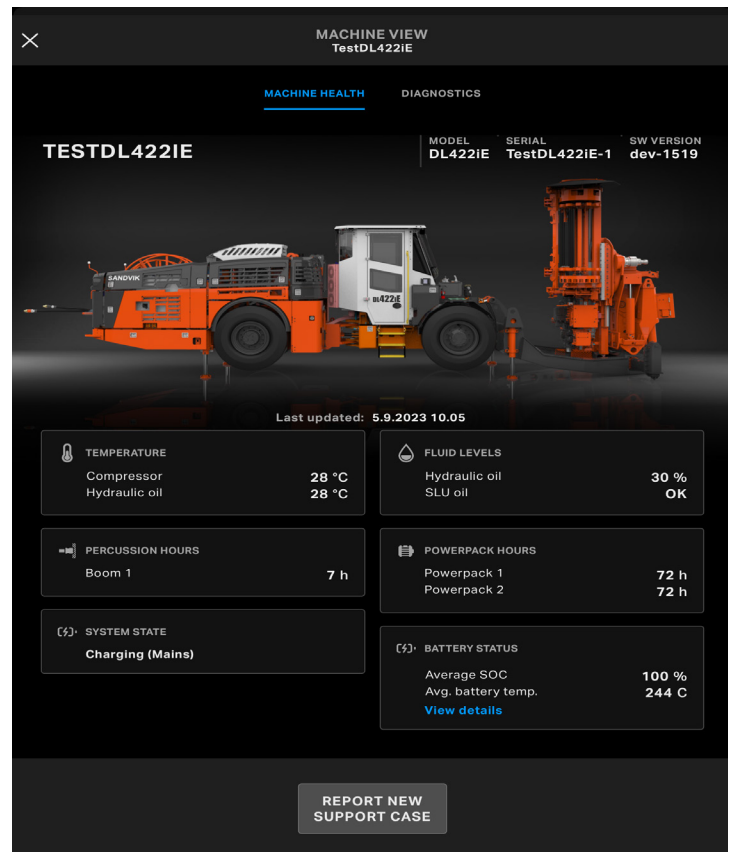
MACHINE VIEW
TestDL422iE

MACHINE HEALTH
DIAGNOSTICS

TESTDL422IE

| MODEL | SERIAL | SW VERSION |
|---|---|---|
| DL422iE | TestDL422iE-1 | dev-1519 |

SANDVIK
DL422iE

Last updated: 5.9.2023 10.05

TEMPERATURE
Compressor 28 °C
Hydraulic oil 28 °C

FLUID LEVELS
Hydraulic oil 30 %
SLU oil OK

PERCUSSION HOURS
Boom 1 7 h

POWERPACK HOURS
Powerpack 1 72 h
Powerpack 2 72 h

SYSTEM STATE
Charging (Mains)

BATTERY STATUS
Average SOC 100 %
Avg. battery temp. 244 C
View details

REPORT NEW SUPPORT CASE